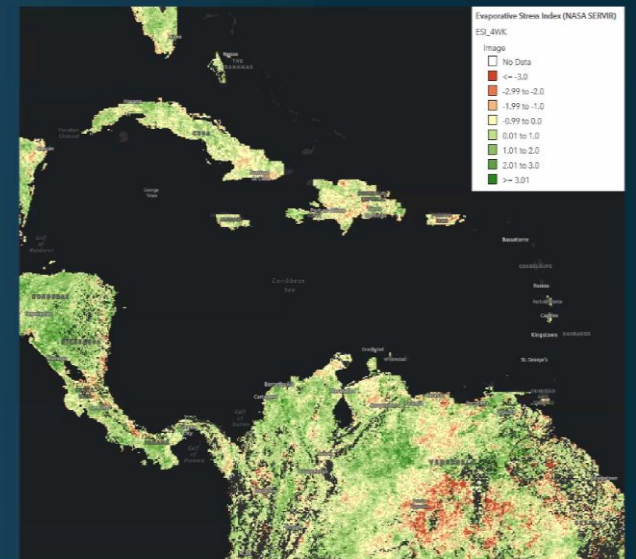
Evaporative Stress Index (NASA SERVIR)
ESI_4WK
Image
No Data
<= -3.0
-2.99 to -2.0
-1.99 to -1.0
-0.99 to 0.0
0.01 to 1.0
1.01 to 2.0
2.01 to 3.0
>= 3.01

Nassau
THE BAHAMAS
CUBA
George Town
Gulf of Honduras
Caribbean Sea
Basseterre
GUADELOUPE
Roseau
Castries
Kingstown
BARBADOS
St. George's
Oranjestad
Willemstad
Barranquilla
Gulf of Panama
TRINIDAD
NICARAGUA
HONDURAS
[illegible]